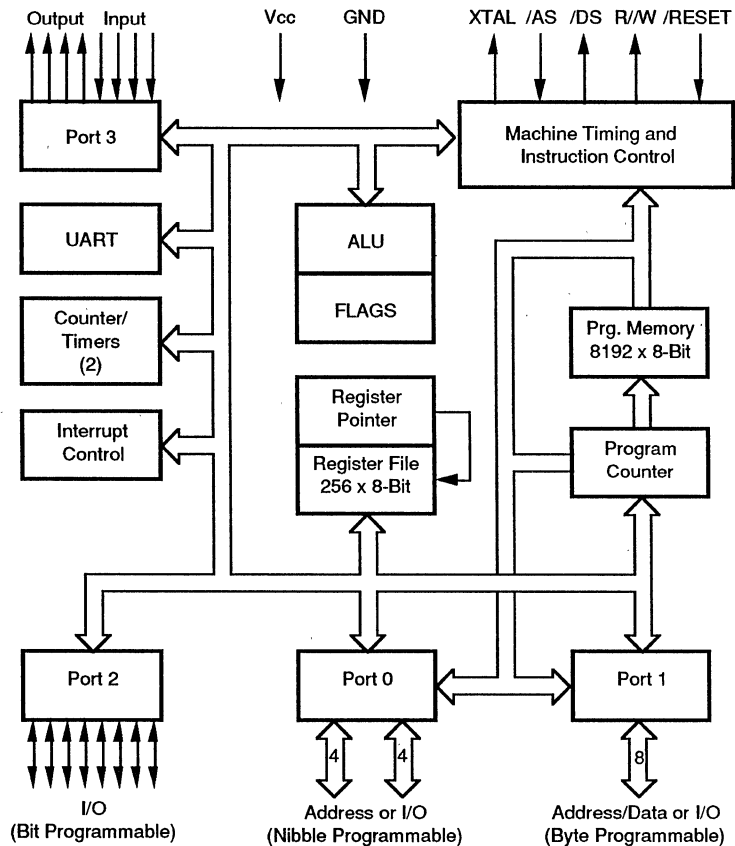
Output Input

Vcc

GND

XTAL /AS /DS R//W /RESET

Port 3

Machine Timing and Instruction Control

UART

ALU

FLAGS

Counter/ Timers (2)

Prg. Memory 8192 x 8-Bit

Register Pointer

Register File 256 x 8-Bit

Interrupt Control

Program Counter

Port 2

Port 0

Port 1

4

4

8

I/O (Bit Programmable)

Address or I/O (Nibble Programmable)

Address/Data or I/O (Byte Programmable)